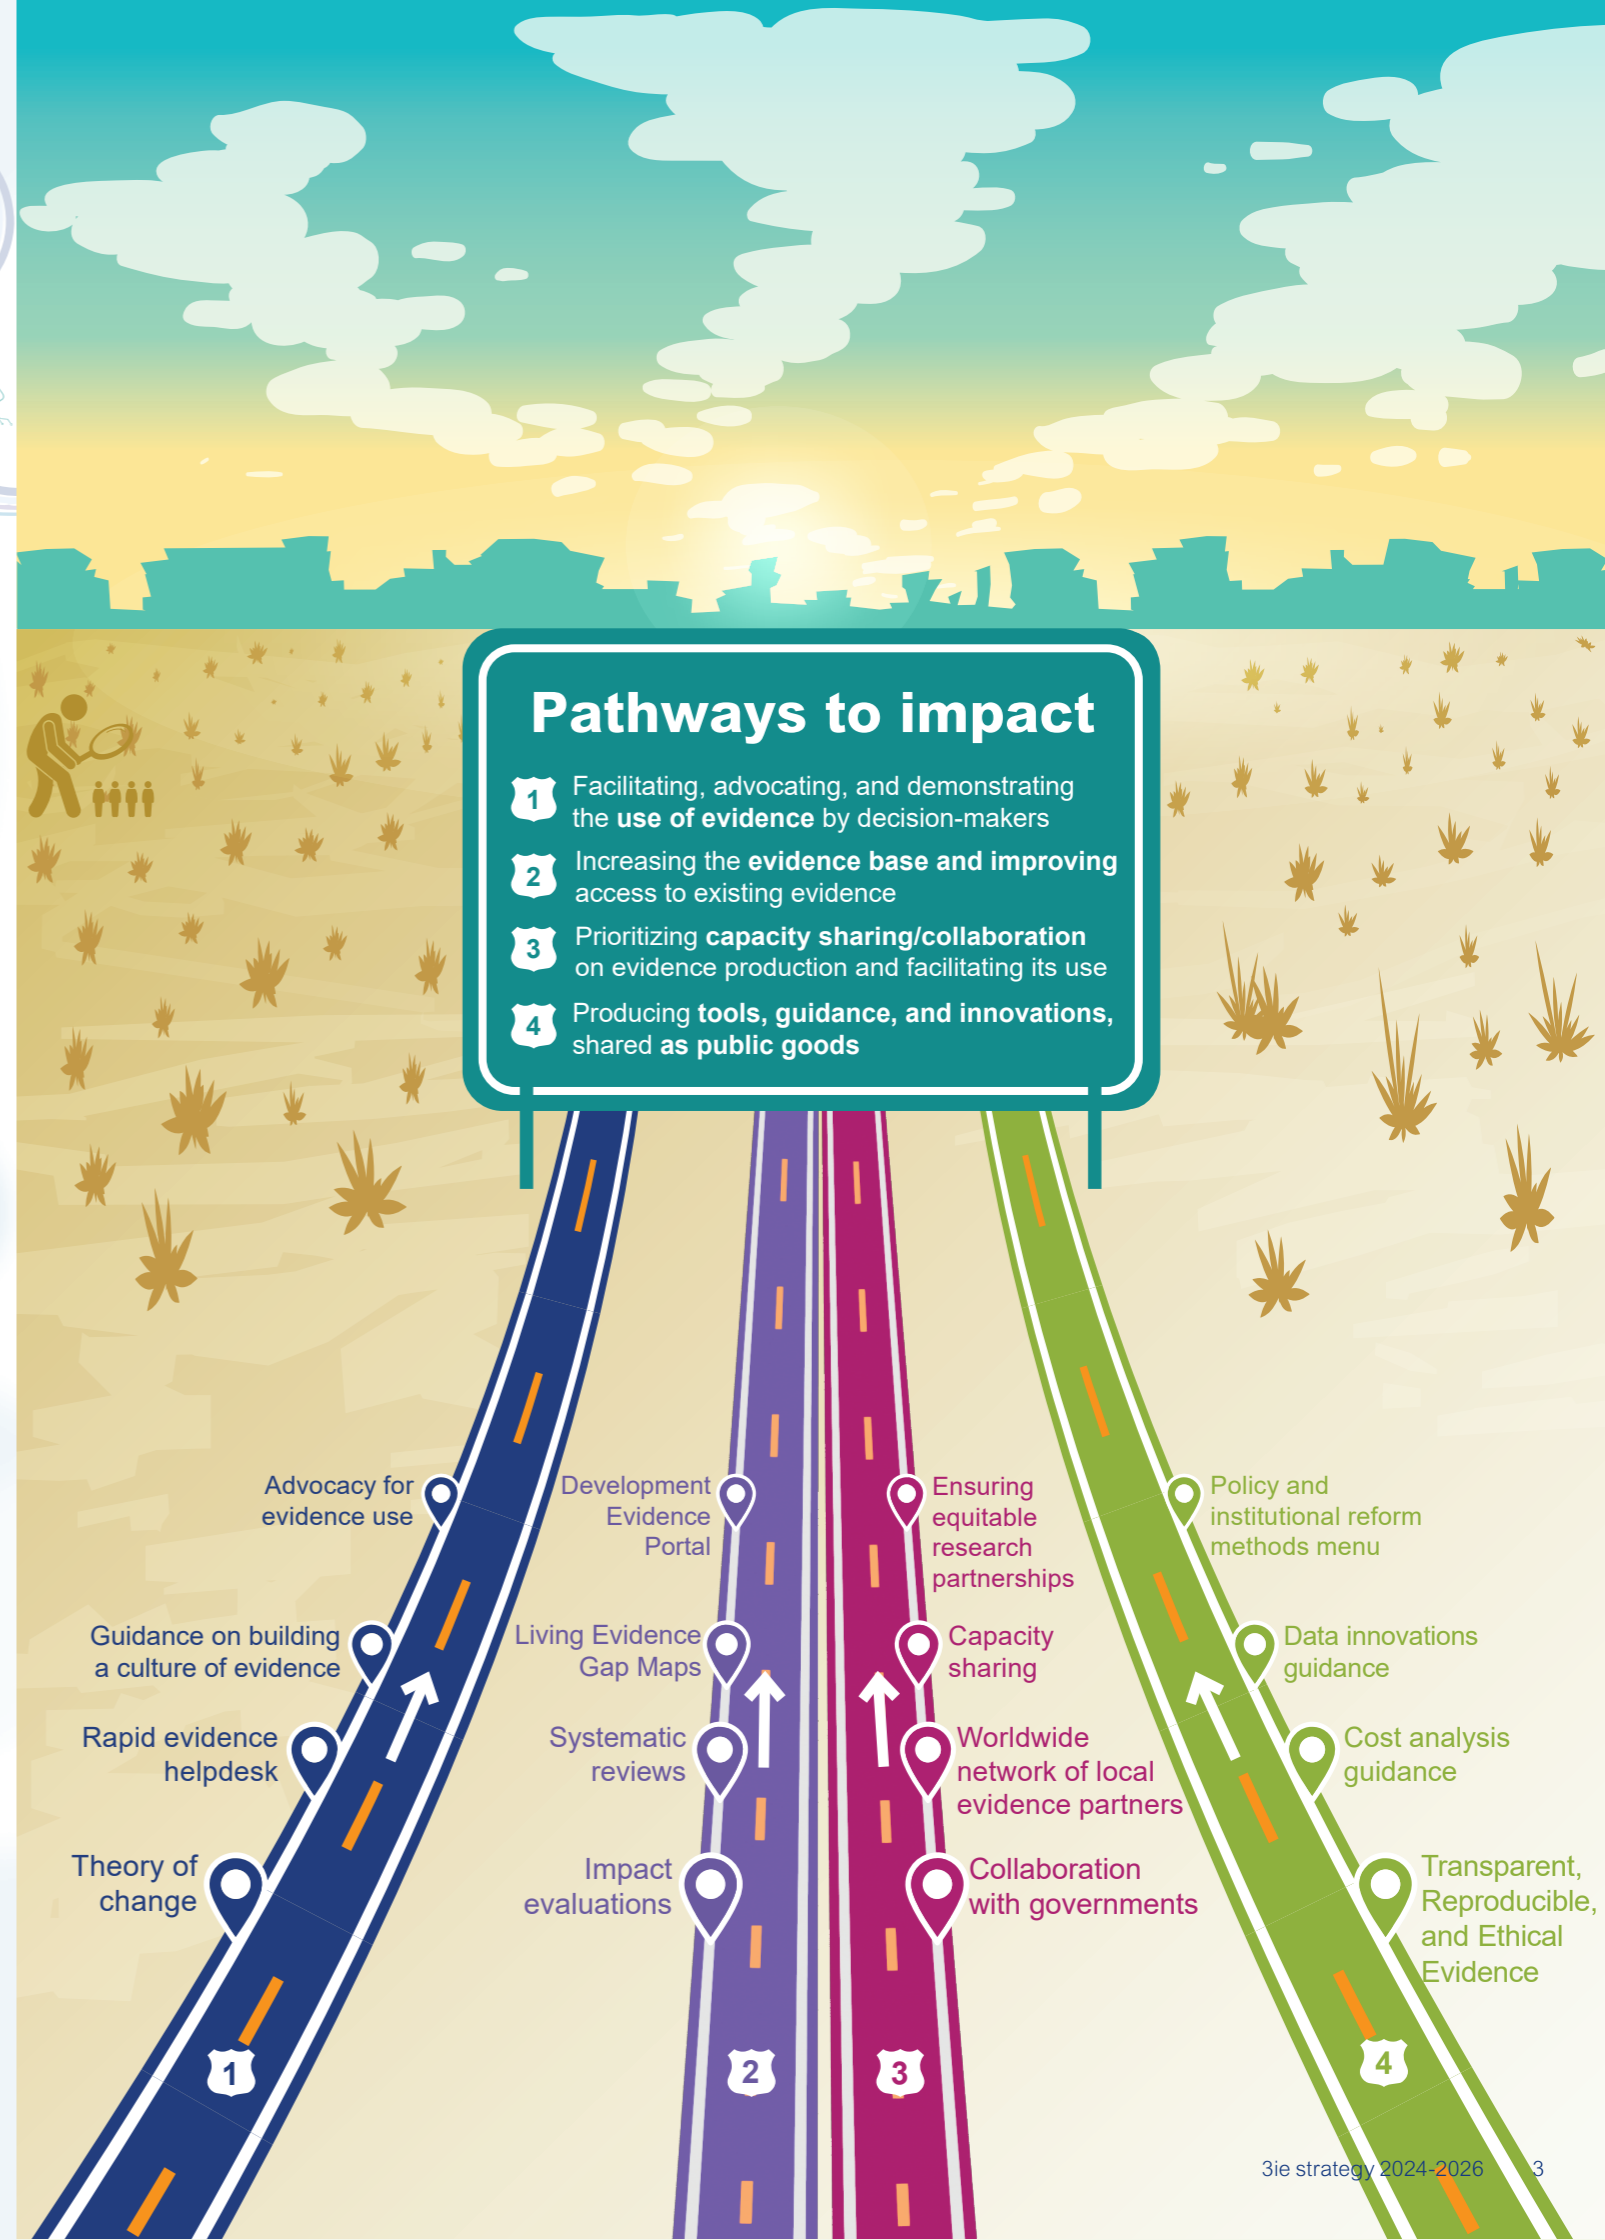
Pathways to impact

1 Facilitating, advocating, and demonstrating the **use of evidence** by decision-makers

2 Increasing the **evidence base and improving** access to existing evidence

3 Prioritizing **capacity sharing/collaboration** on evidence production and facilitating its use

4 Producing **tools, guidance, and innovations,** shared **as public goods**

Advocacy for evidence use

Guidance on building a culture of evidence

Rapid evidence helpdesk

Theory of change

1

Development Evidence Portal

Living Evidence Gap Maps

Systematic reviews

Impact evaluations

2

Ensuring equitable research partnerships

Capacity sharing

Worldwide network of local evidence partners

Collaboration with governments

3

Policy and institutional reform methods menu

Data innovations guidance

Cost analysis guidance

Transparent, Reproducible, and Ethical Evidence

4

3ie strategy 2024-2026 3